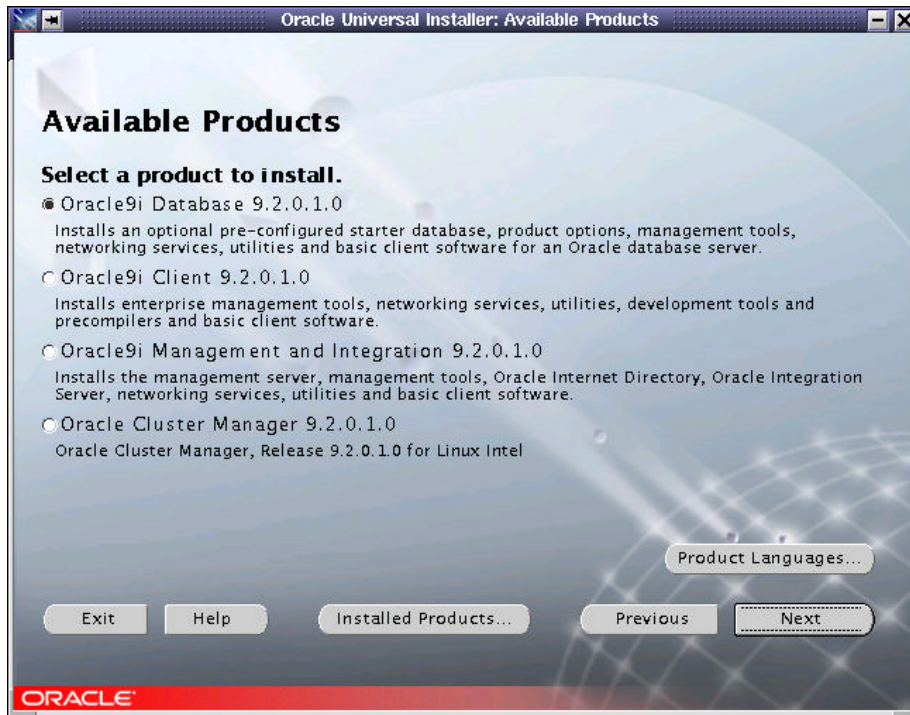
Oracle Universal Installer: Available Products

Available Products

Select a product to install.

Oracle9i Database 9.2.0.1.0

Installs an optional pre-configured starter database, product options, management tools, networking services, utilities and basic client software for an Oracle database server.

Oracle9i Client 9.2.0.1.0

Installs enterprise management tools, networking services, utilities, development tools and precompilers and basic client software.

Oracle9i Management and Integration 9.2.0.1.0

Installs the management server, management tools, Oracle Internet Directory, Oracle Integration Server, networking services, utilities and basic client software.

Oracle Cluster Manager 9.2.0.1.0

Oracle Cluster Manager, Release 9.2.0.1.0 for Linux Intel

Product Languages...

Exit

Help

Installed Products...

Previous

Next

ORACLE